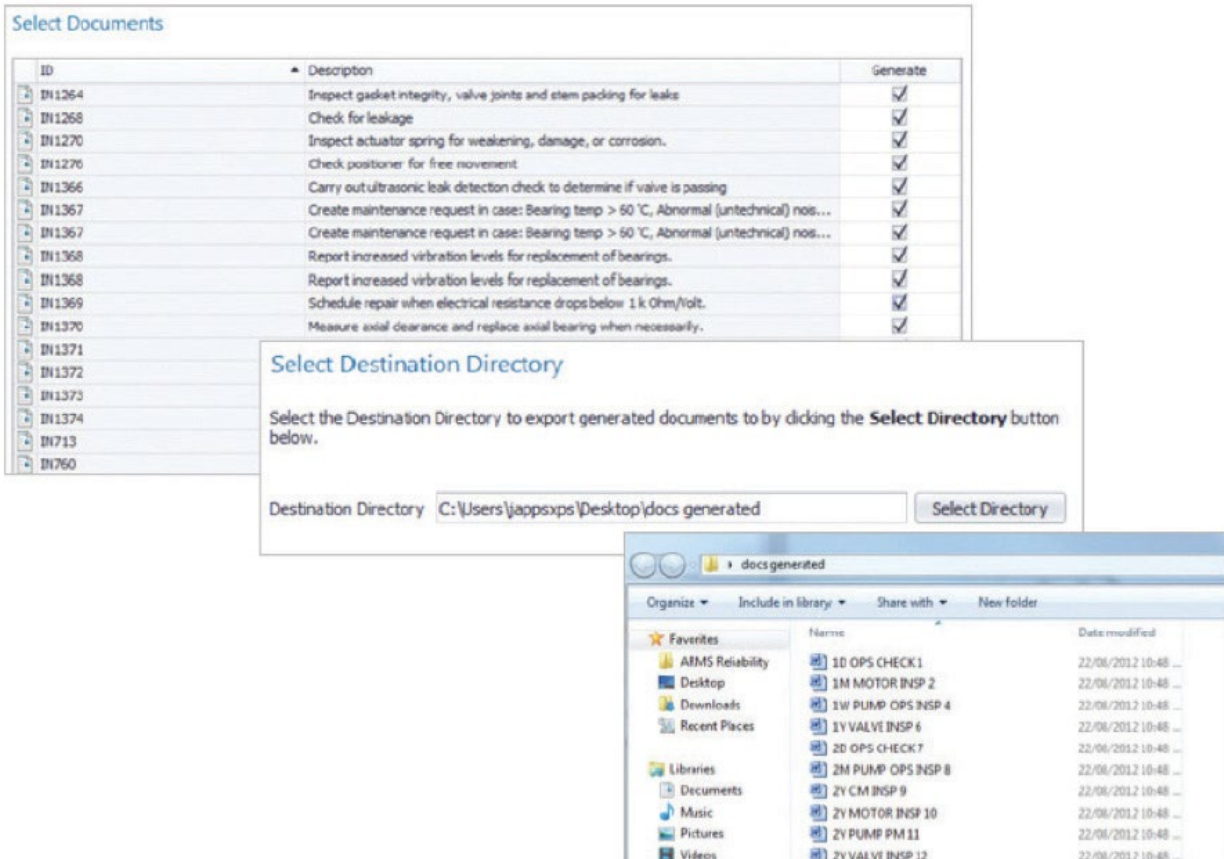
Select Documents

| ID | Description | Generate |
|---|---|---|
| IN1264 | Inspect gasket integrity, valve joints and stem packing for leaks | ☑ |
| IN1268 | Check for leakage | ☑ |
| IN1270 | Inspect actuator spring for weakening, damage, or corrosion. | ☑ |
| IN1276 | Check positioner for free movement | ☑ |
| IN1366 | Carry out ultrasonic leak detecton check to determine if valve is passing | ☑ |
| IN1367 | Create maintenance request in case: Bearing temp > 60 °C, Abnormal (untechnical) nois... | ☑ |
| IN1367 | Create maintenance request in case: Bearing temp > 60 °C, Abnormal (untechnical) nos... | ☑ |
| IN1368 | Report increased vibration levels for replacement of bearings. | ☑ |
| IN1368 | Report increased vibration levels for replacement of bearings. | ☑ |
| IN1369 | Schedule repair when electrical resistance drops below 1 k Ohm/Volt. | ☑ |
| IN1370 | Measure axial clearance and replace axial bearing when necessarily. | ☑ |
| IN1371 | | |
| IN1372 | | |
| IN1373 | | |
| IN1374 | | |
| IN713 | | |
| IN760 | | |

Select Destination Directory

Select the Destination Directory to export generated documents to by clicking the **Select Directory** button below.

Destination Directory C:\Users\jappsxps\Desktop\docs generated Select Directory

docs generated

Organize ▾ Include in library ▾ Share with ▾ New folder

Favorites
ARMS Reliability
Desktop
Downloads
Recent Places

Libraries
Documents
Music
Pictures
Videos

| Name | Date modified |
|---|---|
| 1D OPS CHECK 1 | 22/06/2012 10:48 ... |
| 1M MOTOR INSP 2 | 22/06/2012 10:48 ... |
| 1W PUMP OPS INSP 4 | 22/06/2012 10:48 ... |
| 1Y VALVE INSP 6 | 22/06/2012 10:48 ... |
| 2D OPS CHECK 7 | 22/06/2012 10:48 ... |
| 2M PUMP OPS INSP 8 | 22/06/2012 10:48 ... |
| 2Y CM INSP 9 | 22/06/2012 10:48 ... |
| 2Y MOTOR INSP 10 | 22/06/2012 10:48 ... |
| 2Y PUMP PM 11 | 22/06/2012 10:48 ... |
| 2Y VALVE INSP 12 | 22/06/2012 10:48 ... |